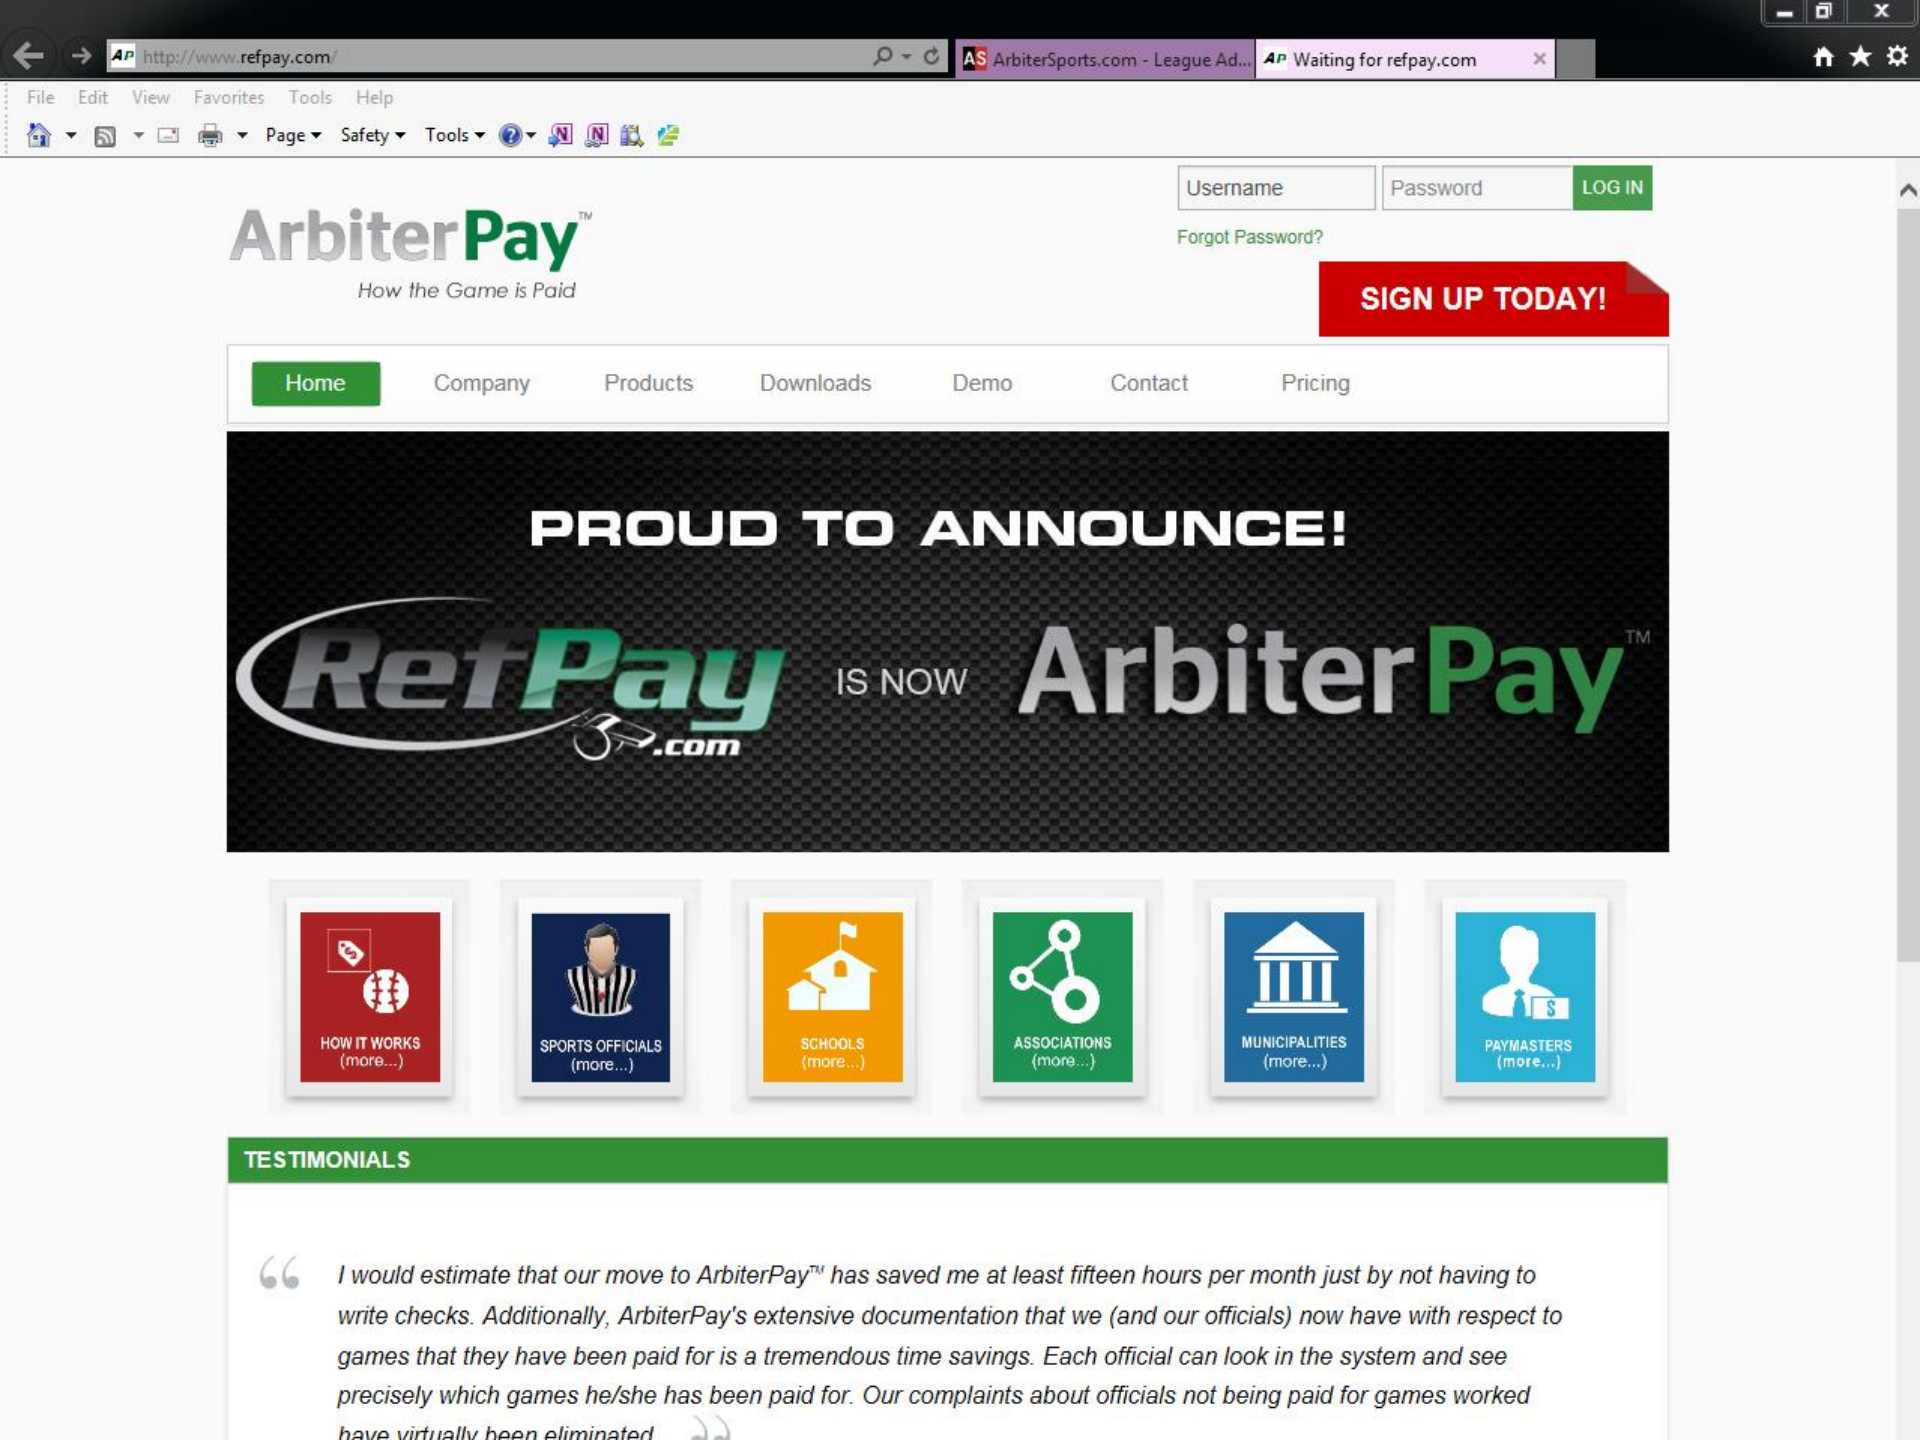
http://www.refpay.com/

ArbiterSports.com - League Ad...

Waiting for refpay.com

File Edit View Favorites Tools Help

Page Safety Tools

Username Password LOG IN

Forgot Password?

ArbiterPay™
How the Game is Paid

SIGN UP TODAY!

Home Company Products Downloads Demo Contact Pricing

PROUD TO ANNOUNCE!

RefPay.com IS NOW ArbiterPay™

HOW IT WORKS (more...)

SPORTS OFFICIALS (more...)

SCHOOLS (more...)

ASSOCIATIONS (more...)

MUNICIPALITIES (more...)

PAYMASTERS (more...)

TESTIMONIALS

I would estimate that our move to ArbiterPay™ has saved me at least fifteen hours per month just by not having to write checks. Additionally, ArbiterPay's extensive documentation that we (and our officials) now have with respect to games that they have been paid for is a tremendous time savings. Each official can look in the system and see precisely which games he/she has been paid for. Our complaints about officials not being paid for games worked have virtually been eliminated.